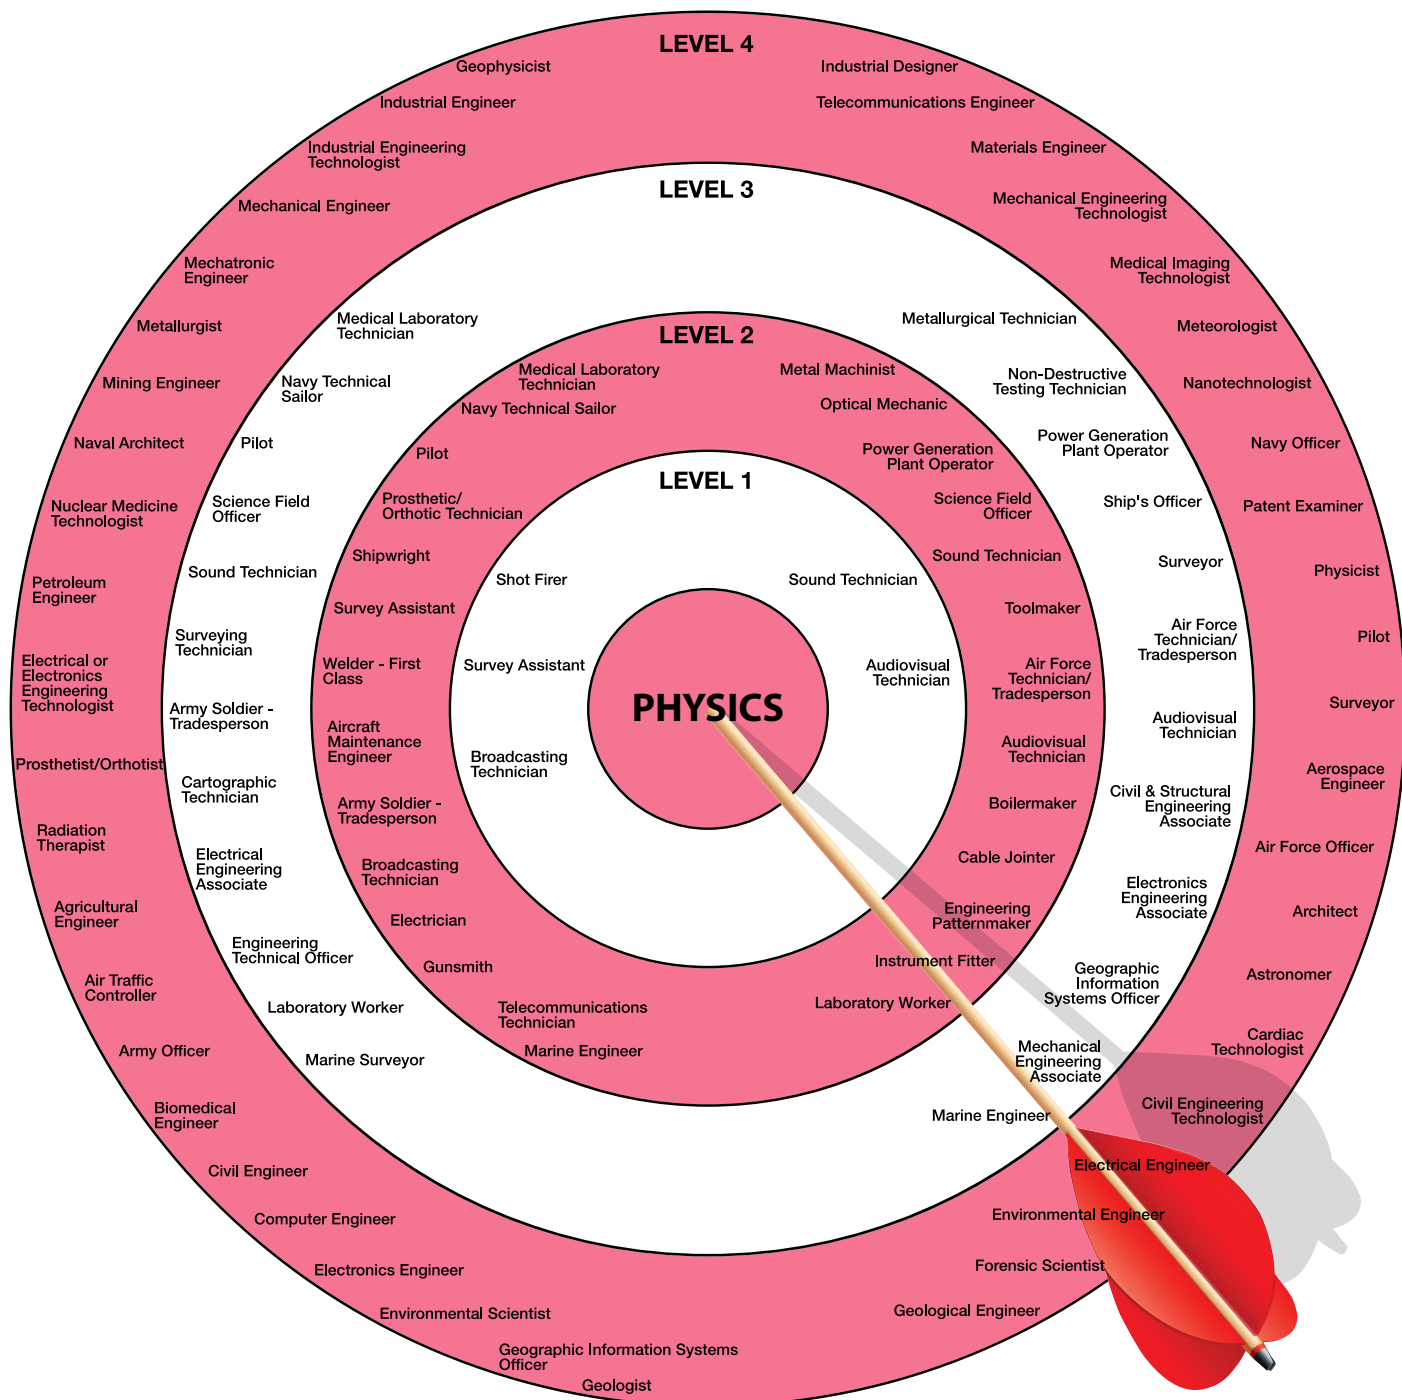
LEVEL 4

Geophysicist
Industrial Engineer
Industrial Engineering Technologist
Mechanical Engineer
Mechatronic Engineer
Metallurgist
Mining Engineer
Naval Architect
Nuclear Medicine Technologist
Petroleum Engineer
Electrical or Electronics Engineering Technologist
Prosthetist/Orthotist
Radiation Therapist
Agricultural Engineer
Air Traffic Controller
Army Officer
Biomedical Engineer
Civil Engineer
Computer Engineer
Electronics Engineer
Environmental Scientist
Geographic Information Systems Officer
Geologist

Industrial Designer
Telecommunications Engineer
Materials Engineer
Mechanical Engineering Technologist
Medical Imaging Technologist
Meteorologist
Nanotechnologist
Navy Officer
Patent Examiner
Physicist
Pilot
Surveyor
Aerospace Engineer
Air Force Officer
Architect
Astronomer
Cardiac Technologist
Civil Engineering Technologist
Electrical Engineer
Environmental Engineer
Forensic Scientist
Geological Engineer

LEVEL 3

Medical Laboratory Technician
Navy Technical Sailor
Pilot
Science Field Officer
Sound Technician
Surveying Technician
Army Soldier - Tradesperson
Cartographic Technician
Electrical Engineering Associate
Engineering Technical Officer
Laboratory Worker
Marine Surveyor

Metallurgical Technician
Non-Destructive Testing Technician
Power Generation Plant Operator
Ship's Officer
Surveyor
Air Force Technician/ Tradesperson
Audiovisual Technician
Civil & Structural Engineering Associate
Electronics Engineering Associate
Geographic Information Systems Officer
Mechanical Engineering Associate
Marine Engineer

LEVEL 2

Medical Laboratory Technician
Navy Technical Sailor
Pilot
Prosthetic/ Orthotic Technician
Shipwright
Survey Assistant
Welder - First Class
Aircraft Maintenance Engineer
Army Soldier - Tradesperson
Broadcasting Technician
Electrician
Gunsmith
Telecommunications Technician
Marine Engineer

Metal Machinist
Optical Mechanic
Power Generation Plant Operator
Science Field Officer
Sound Technician
Toolmaker
Air Force Technician/ Tradesperson
Audiovisual Technician
Boilermaker
Cable Jointer
Engineering Patternmaker
Instrument Fitter
Laboratory Worker

LEVEL 1

Shot Firer
Survey Assistant
Broadcasting Technician
Sound Technician
Audiovisual Technician

PHYSICS